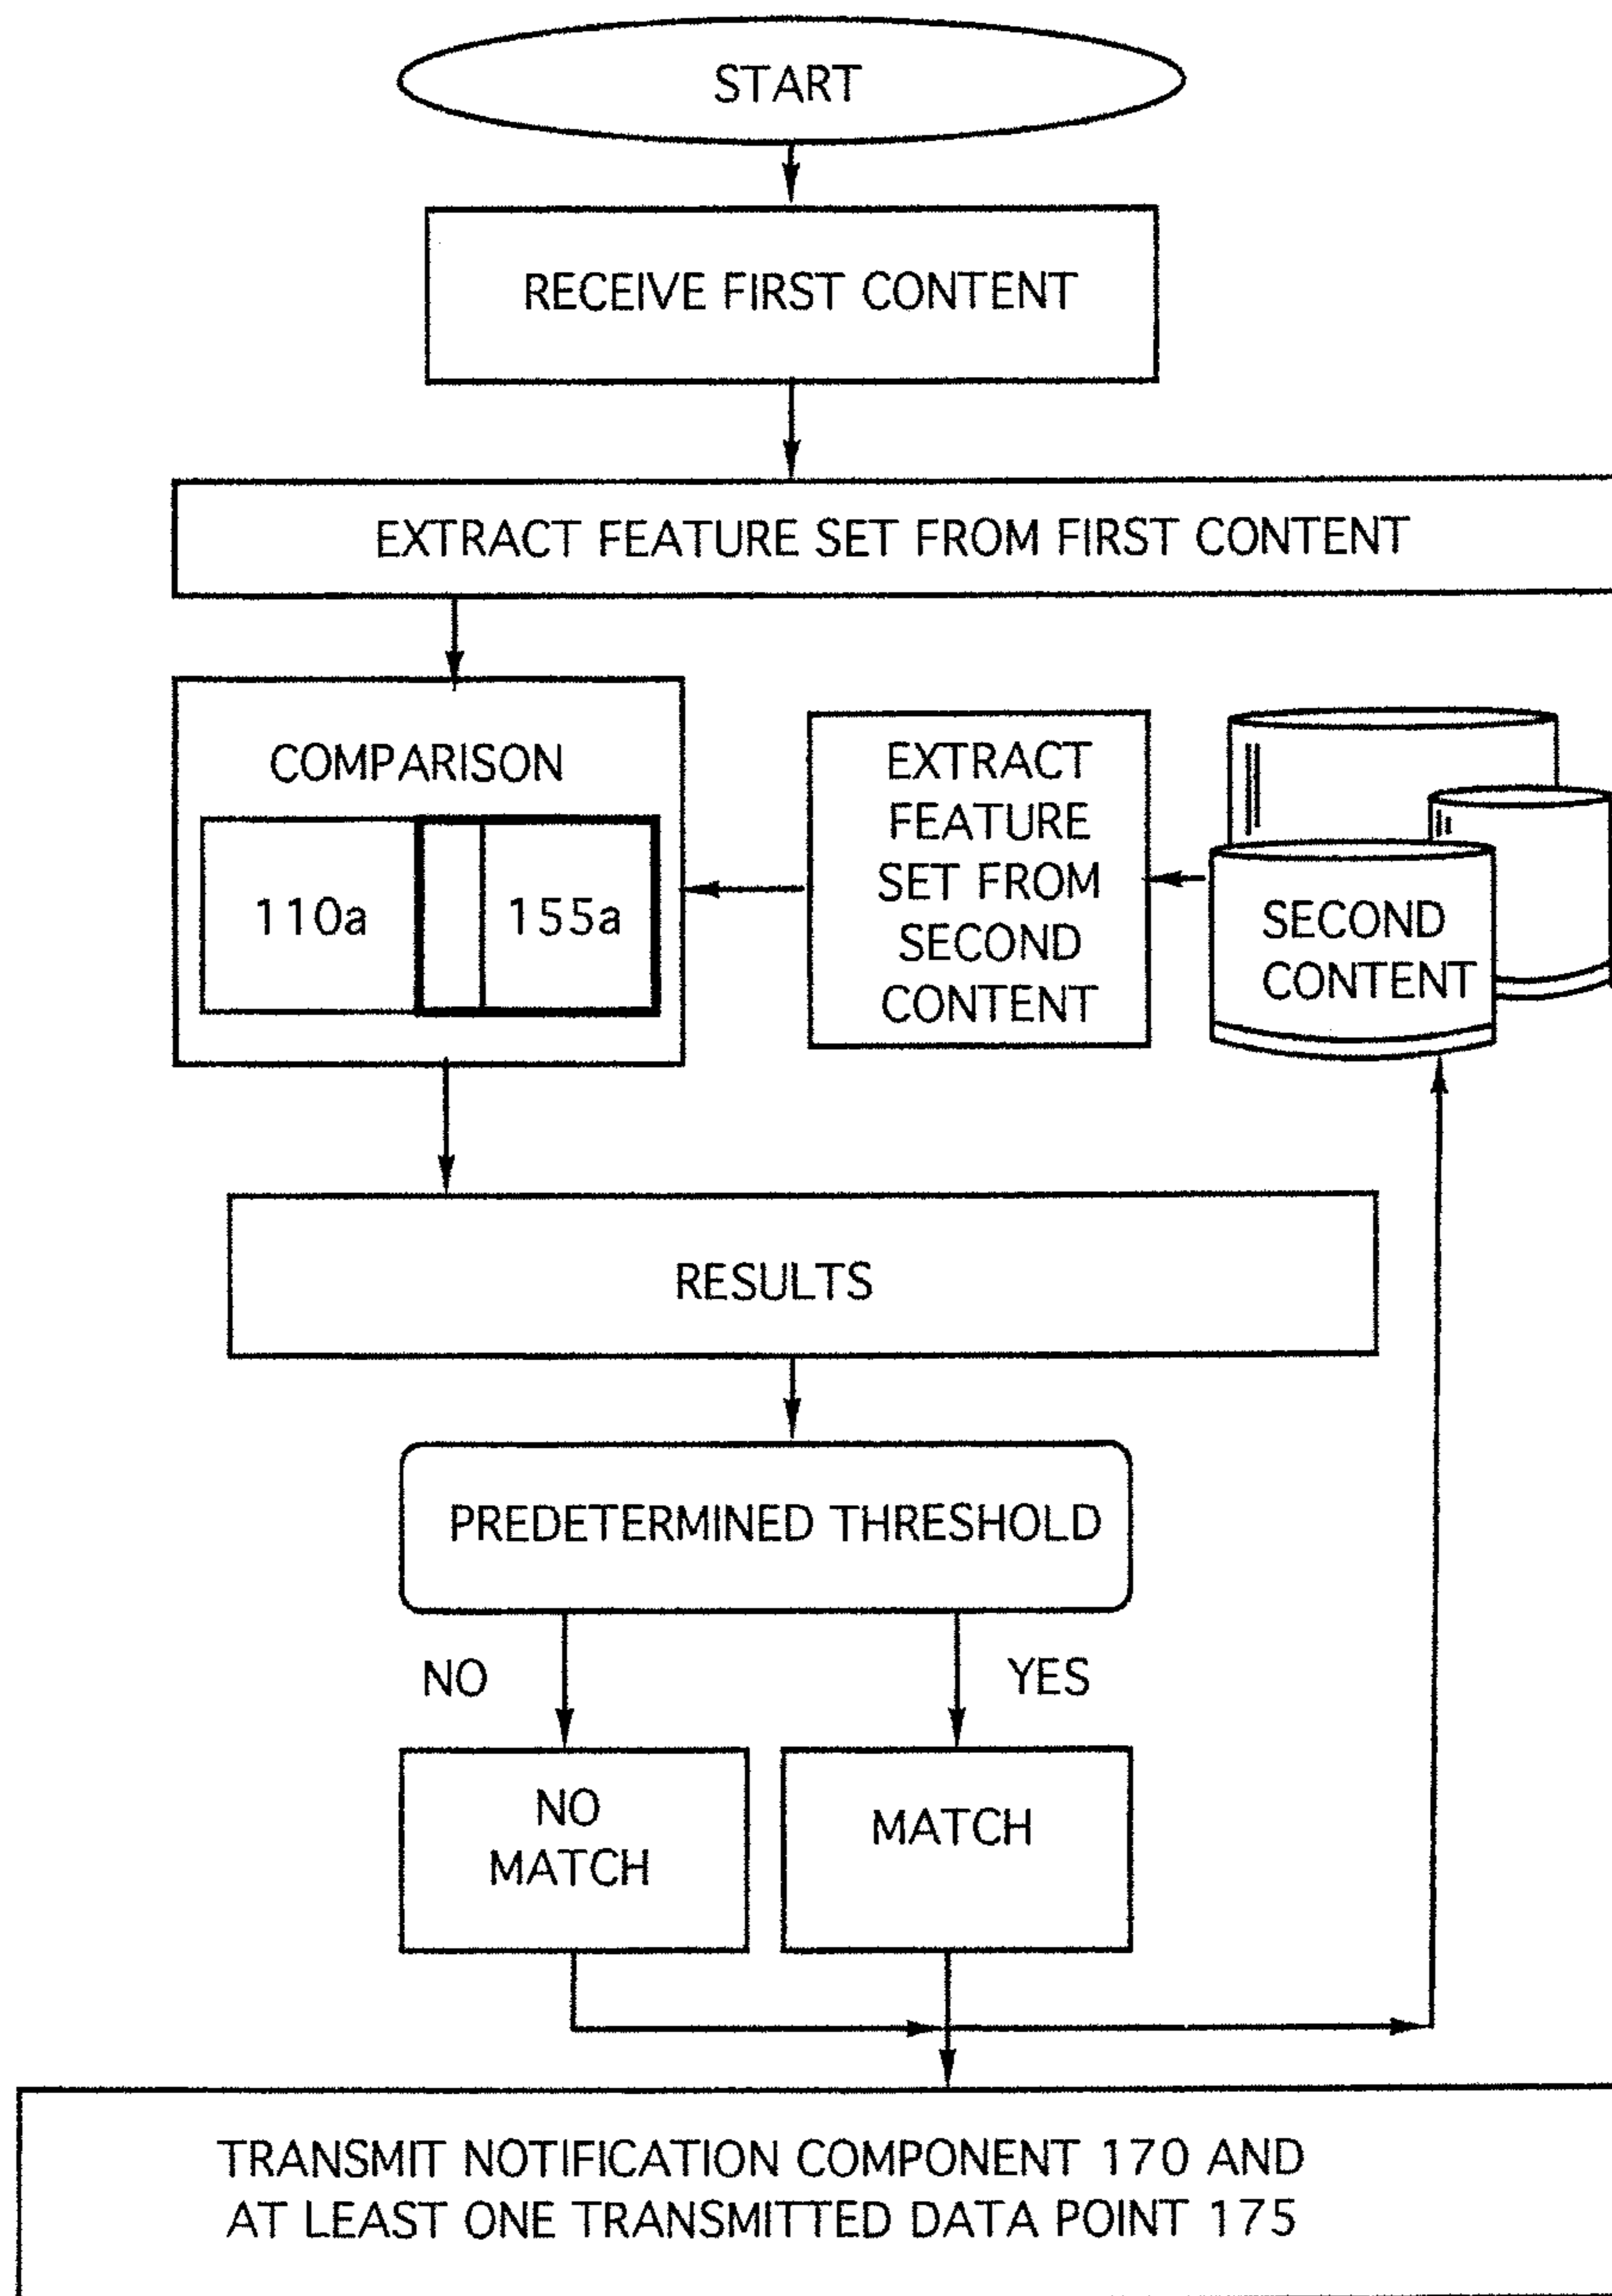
START

RECEIVE FIRST CONTENT

EXTRACT FEATURE SET FROM FIRST CONTENT

COMPARISON

110a

155a

EXTRACT FEATURE SET FROM SECOND CONTENT

SECOND CONTENT

RESULTS

PREDETERMINED THRESHOLD

NO

YES

NO MATCH

MATCH

TRANSMIT NOTIFICATION COMPONENT 170 AND AT LEAST ONE TRANSMITTED DATA POINT 175